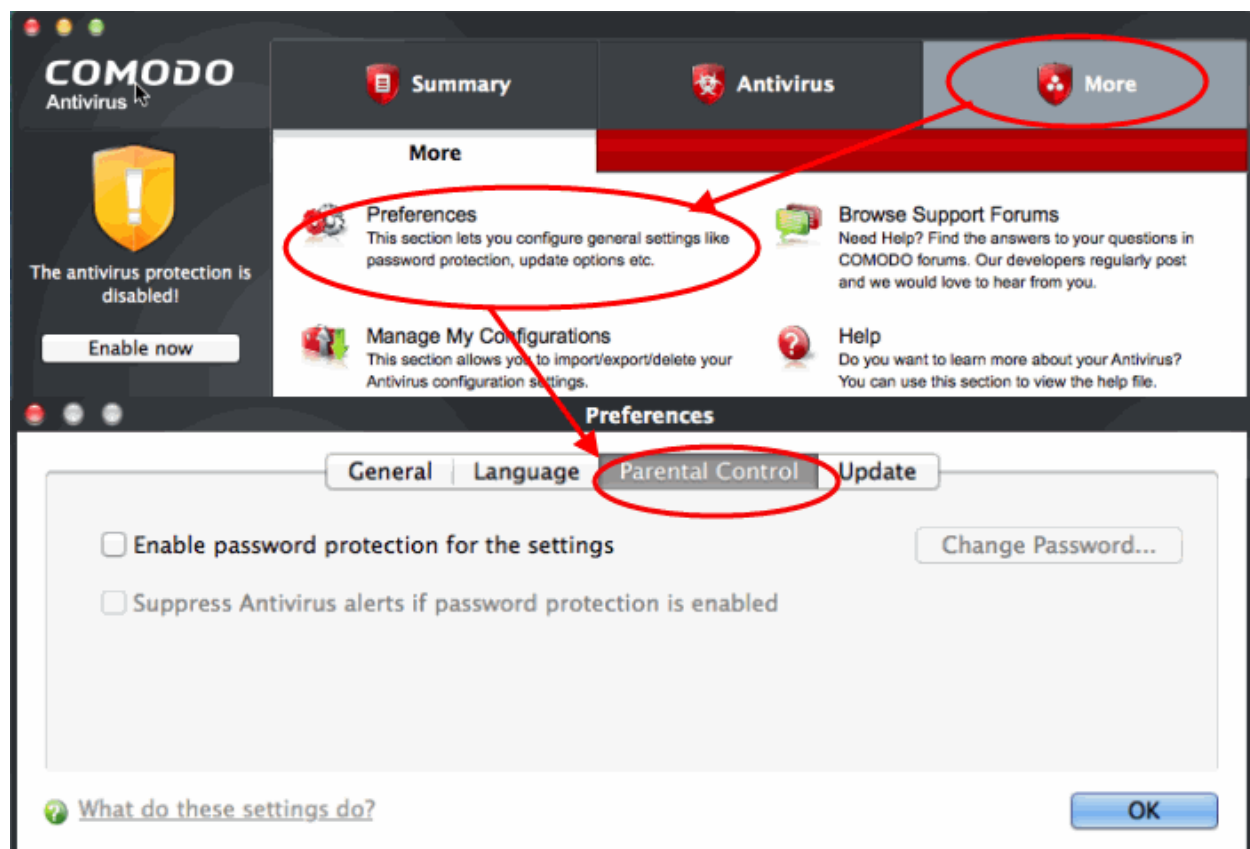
COMODO
Antivirus

Summary
Antivirus
More

The antivirus protection is disabled!

Enable now

More

Preferences
This section lets you configure general settings like password protection, update options etc.

Browse Support Forums
Need Help? Find the answers to your questions in COMODO forums. Our developers regularly post and we would love to hear from you.

Manage My Configurations
This section allows you to import/export/delete your Antivirus configuration settings.

Help
Do you want to learn more about your Antivirus? You can use this section to view the help file.

Preferences

General
Language
Parental Control
Update

Enable password protection for the settings

Change Password...

Suppress Antivirus alerts if password protection is enabled

What do these settings do?

OK